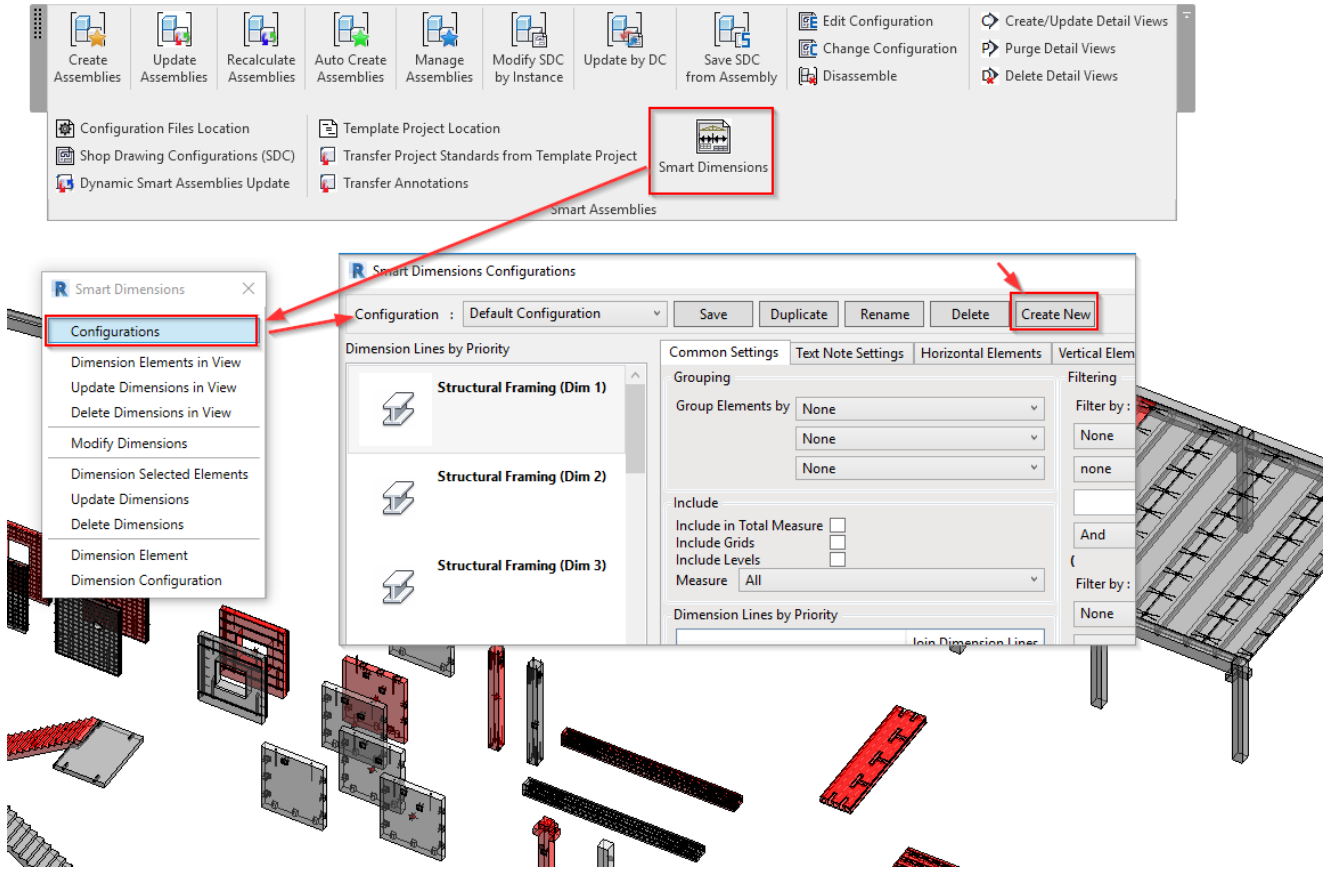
Create Assemblies
Update Assemblies
Recalculate Assemblies
Auto Create Assemblies
Manage Assemblies
Modify SDC by Instance
Update by DC
Save SDC from Assembly
Edit Configuration
Change Configuration
Disassemble
Create/Update Detail Views
Purge Detail Views
Delete Detail Views

Configuration Files Location
Shop Drawing Configurations (SDC)
Dynamic Smart Assemblies Update
Template Project Location
Transfer Project Standards from Template Project
Transfer Annotations
Smart Dimensions
Smart Assemblies

Smart Dimensions
Configurations
Dimension Elements in View
Update Dimensions in View
Delete Dimensions in View
Modify Dimensions
Dimension Selected Elements
Update Dimensions
Delete Dimensions
Dimension Element
Dimension Configuration

Smart Dimensions Configurations
Configuration : Default Configuration
Save
Duplicate
Rename
Delete
Create New
Dimension Lines by Priority
Structural Framing (Dim 1)
Structural Framing (Dim 2)
Structural Framing (Dim 3)
Common Settings
Text Note Settings
Horizontal Elements
Vertical Elem
Grouping
Group Elements by
None
None
None
Include
Include in Total Measure
Include Grids
Include Levels
Measure
All
Dimension Lines by Priority
Join Dimension Lines
Filtering
Filter by :
None
none
And
(
Filter by :
None